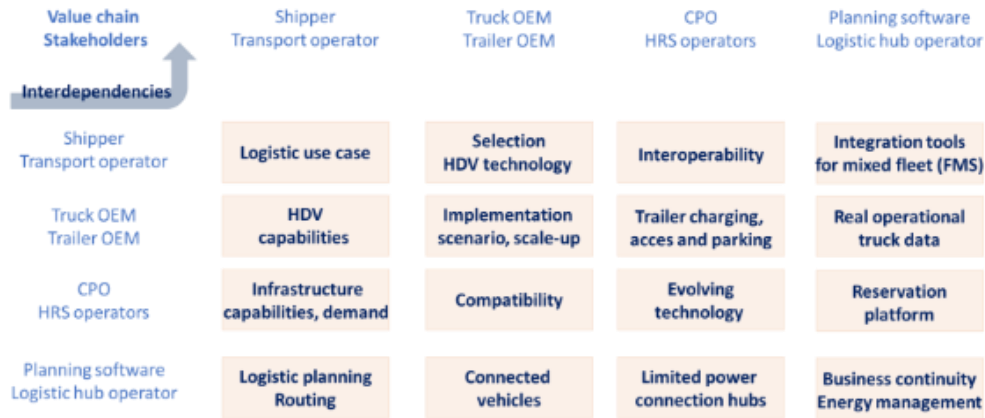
| Value chain Stakeholders / Interdependencies | Shipper Transport operator | Truck OEM Trailer OEM | CPO HRS operators | Planning software Logistic hub operator |
|---|---|---|---|---|
| Shipper Transport operator | Logistic use case | Selection HDV technology | Interoperability | Integration tools for mixed fleet (FMS) |
| Truck OEM Trailer OEM | HDV capabilities | Implementation scenario, scale-up | Trailer charging, acces and parking | Real operational truck data |
| CPO HRS operators | Infrastructure capabilities, demand | Compatibility | Evolving technology | Reservation platform |
| Planning software Logistic hub operator | Logistic planning Routing | Connected vehicles | Limited power connection hubs | Business continuity Energy management |